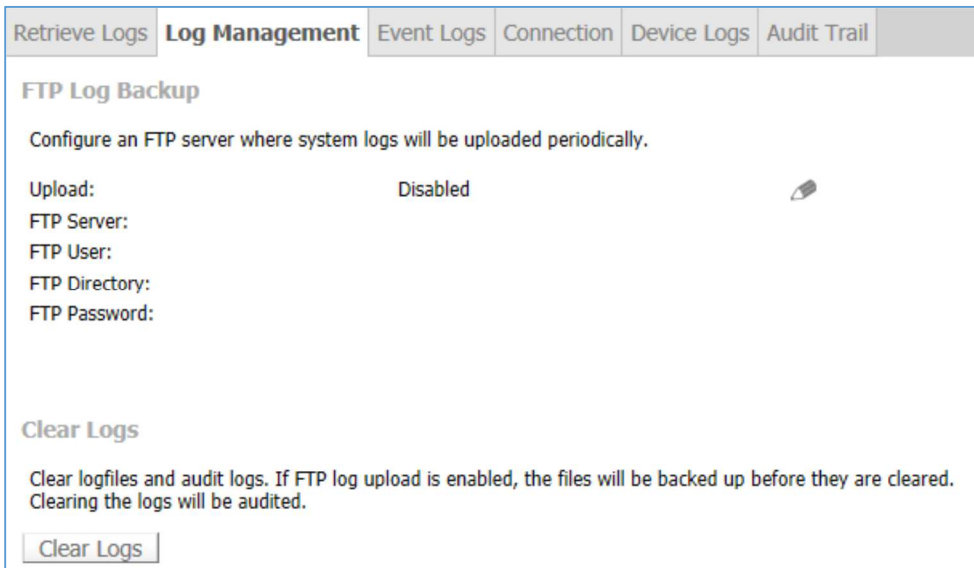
Retrieve Logs | Log Management | Event Logs | Connection | Device Logs | Audit Trail

FTP Log Backup

Configure an FTP server where system logs will be uploaded periodically.

Upload: Disabled
FTP Server:
FTP User:
FTP Directory:
FTP Password:

Clear Logs

Clear logfiles and audit logs. If FTP log upload is enabled, the files will be backed up before they are cleared. Clearing the logs will be audited.

Clear Logs